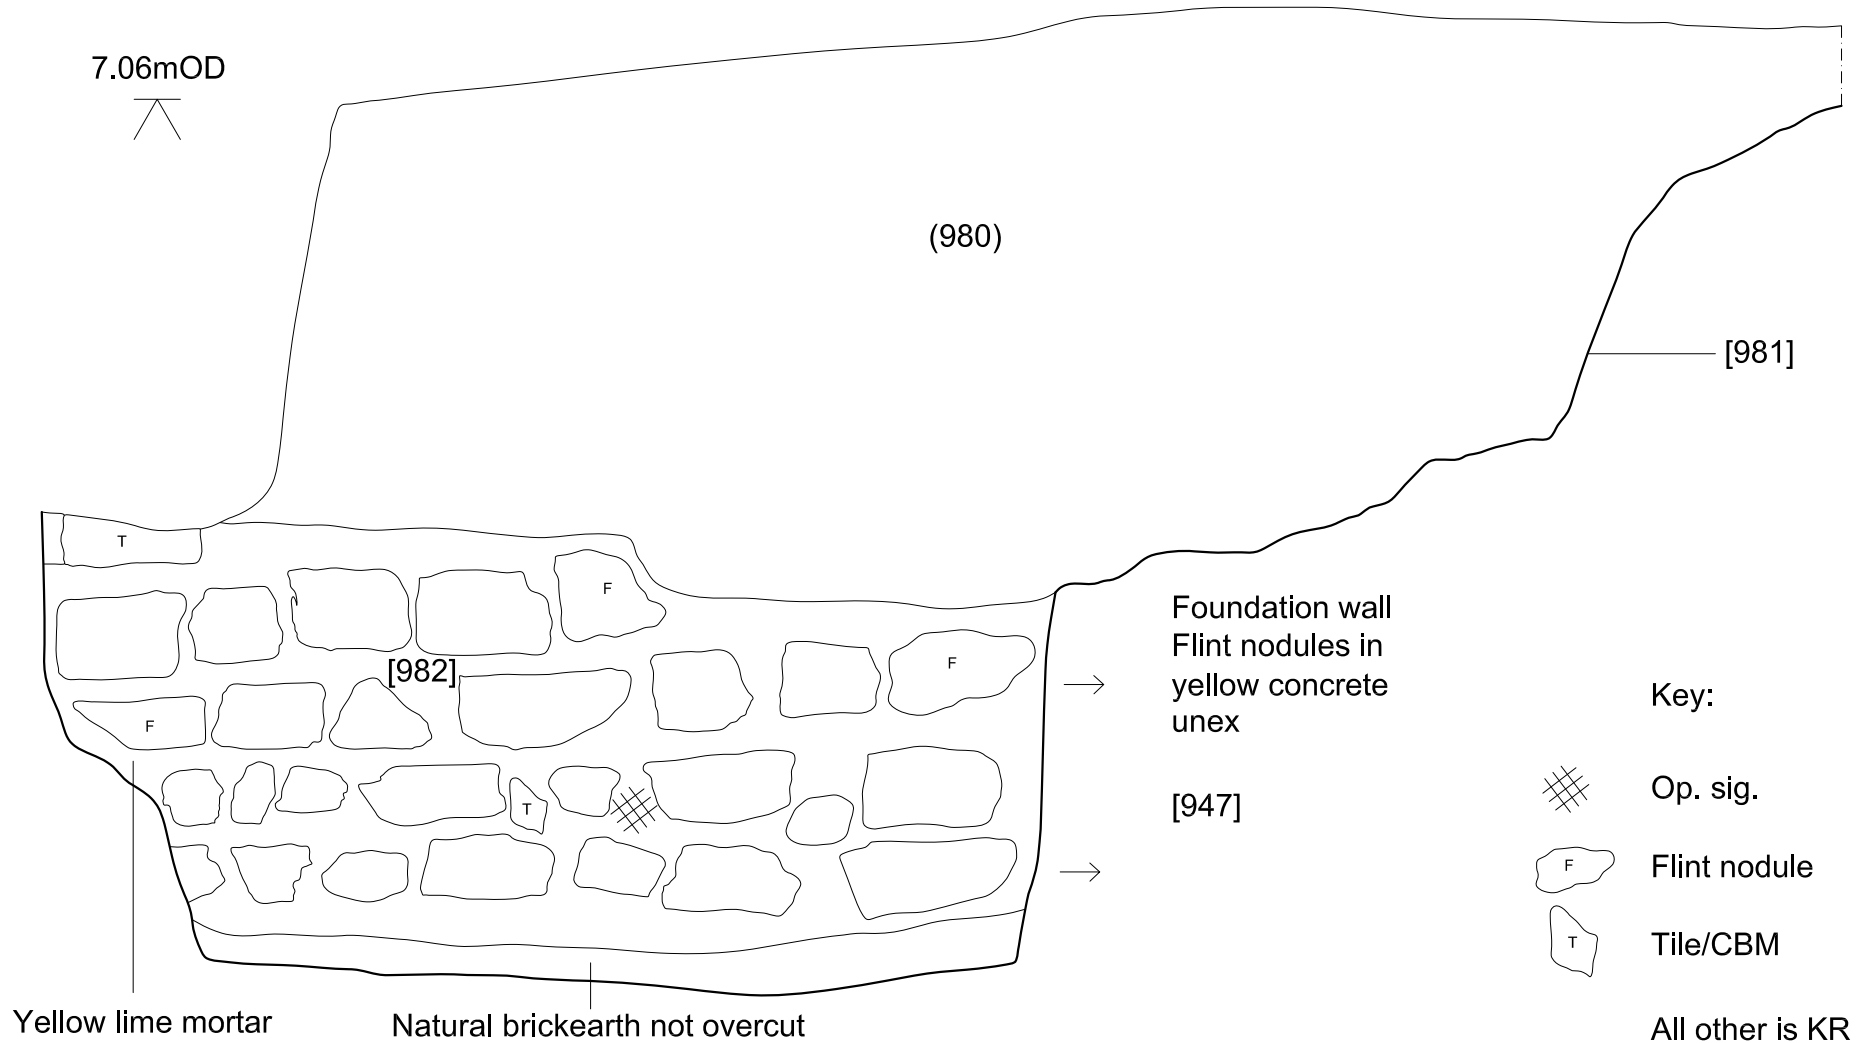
7.06mOD

(980)

[981]

T

F

F

[982]

F

T

Foundation wall
Flint nodules in
yellow concrete
unex

[947]

Key:

Op. sig.

F

Flint nodule

T

Tile/CBM

Yellow lime mortar

Natural brickearth not overcut

All other is KR